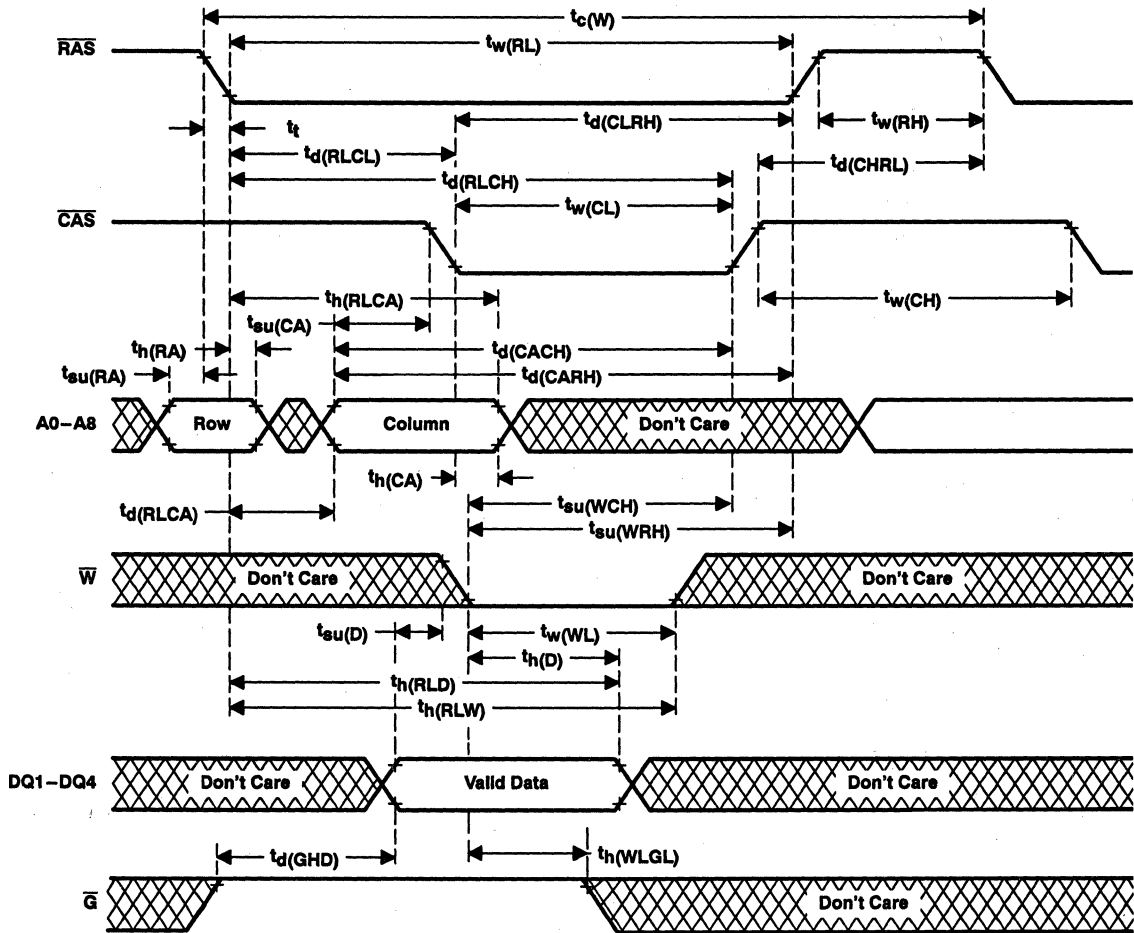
$t_{c(W)}$

$\overline{RAS}$

$t_{w(RL)}$

$t_t$

$t_{d(CLRH)}$

$t_{w(RH)}$

$t_{d(RLCL)}$

$t_{d(CHRL)}$

$t_{d(RLCH)}$

$\overline{CAS}$

$t_{w(CL)}$

$t_{h(RLCA)}$

$t_{w(CH)}$

$t_{su(CA)}$

$t_{h(RA)}$

$t_{d(CACH)}$

$t_{su(RA)}$

$t_{d(CARH)}$

A0–A8

Row

Column

Don't Care

$t_{h(CA)}$

$t_{su(WCH)}$

$t_{d(RLCA)}$

$t_{su(WRH)}$

$\overline{W}$

Don't Care

Don't Care

$t_{su(D)}$

$t_{w(WL)}$

$t_{h(D)}$

$t_{h(RLD)}$

$t_{h(RLW)}$

DQ1–DQ4

Don't Care

Valid Data

Don't Care

$t_{d(GHD)}$

$t_{h(WLGL)}$

$\overline{G}$

Don't Care